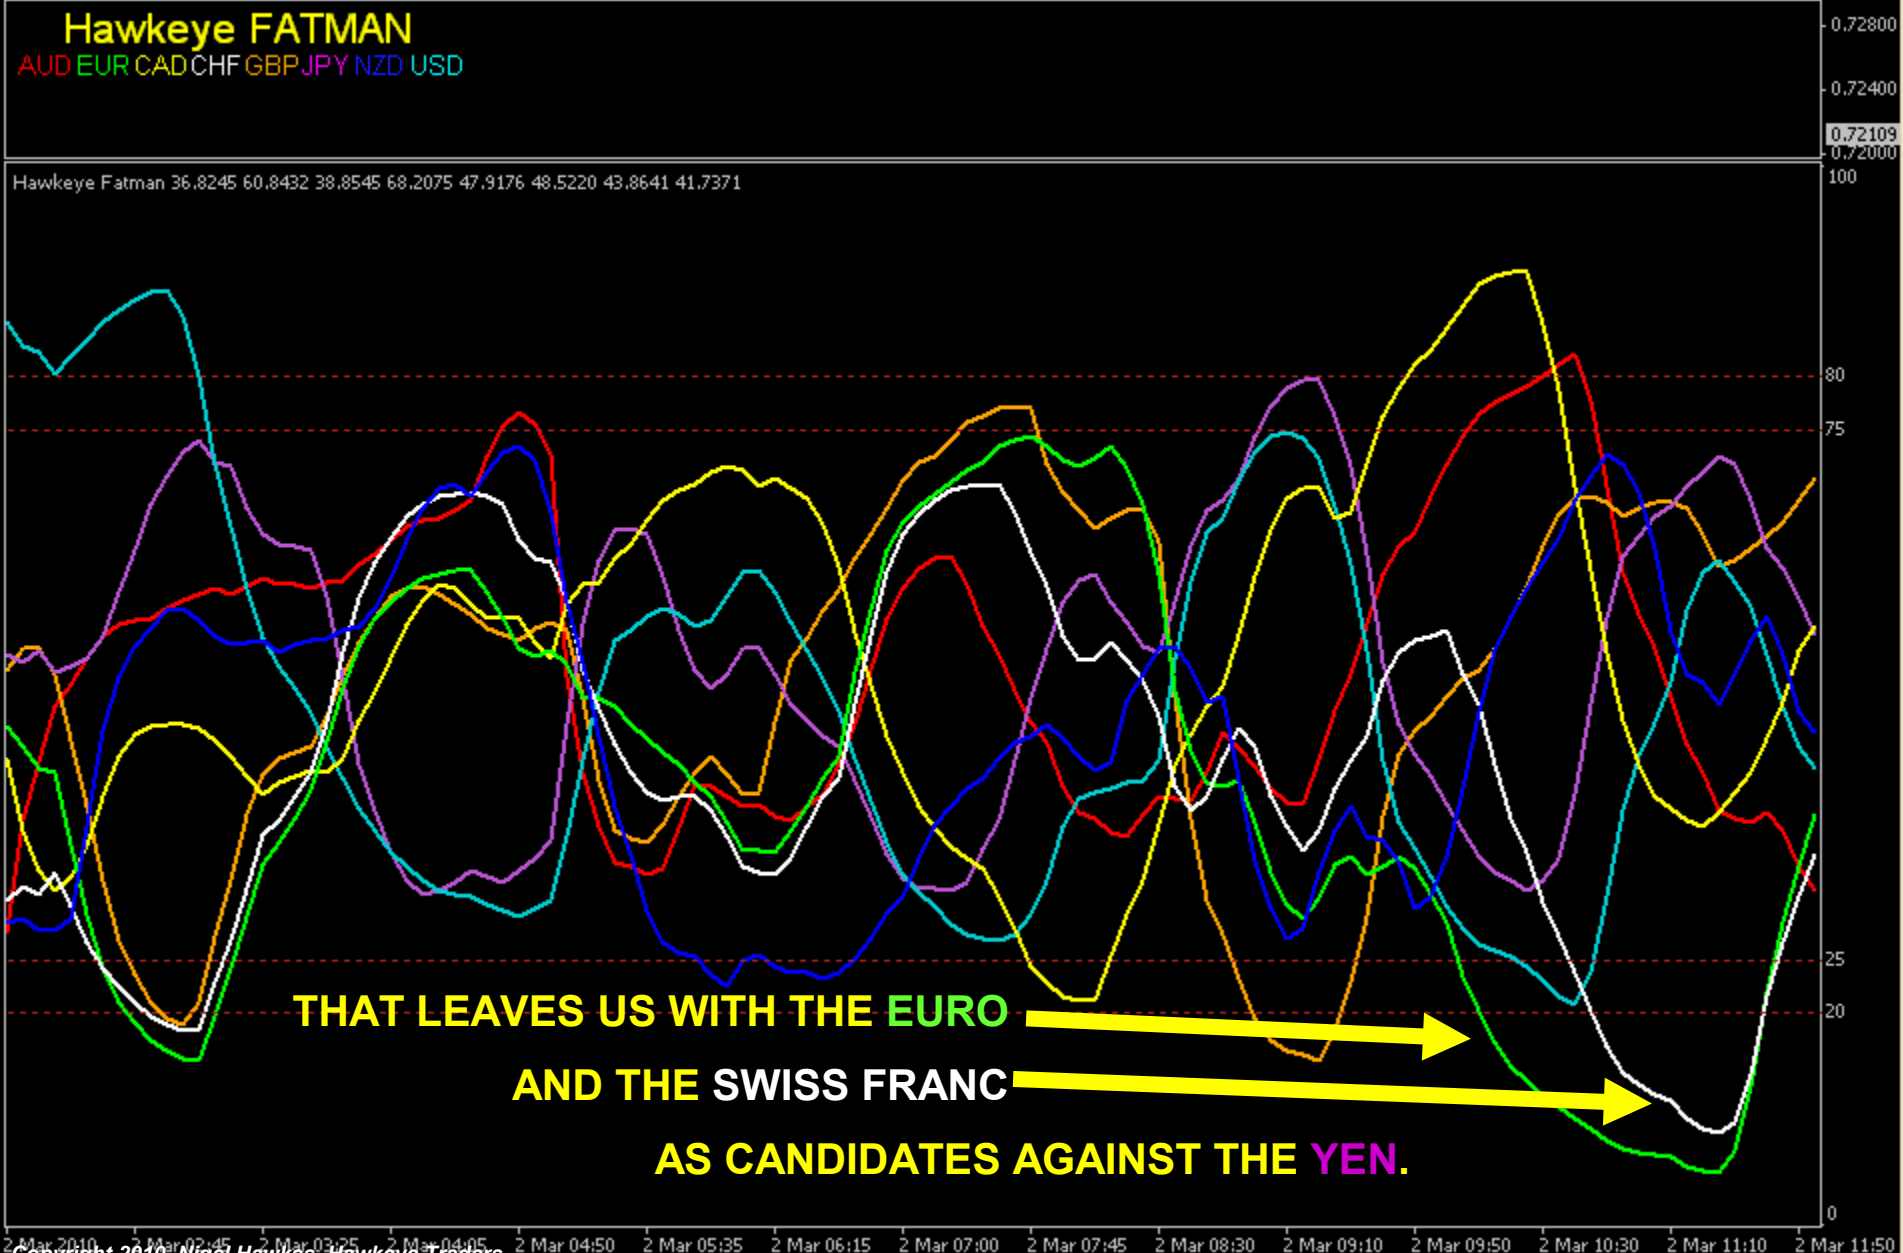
Hawkeye FATMAN

AUD EUR CAD CHF GBP JPY NZD USD

0.72800
0.72400
0.72109
0.72000

Hawkeye Fatman 36.8245 60.8432 38.8545 68.2075 47.9176 48.5220 43.8641 41.7371

100
80
75
25
20
0

THAT LEAVES US WITH THE EURO

AND THE SWISS FRANC

AS CANDIDATES AGAINST THE YEN.

2 Mar 2010 2 Mar 02:45 2 Mar 03:25 2 Mar 04:05 2 Mar 04:50 2 Mar 05:35 2 Mar 06:15 2 Mar 07:00 2 Mar 07:45 2 Mar 08:30 2 Mar 09:10 2 Mar 09:50 2 Mar 10:30 2 Mar 11:10 2 Mar 11:50

Copyright 2010, Nigel Hawkes, Hawkeye Traders